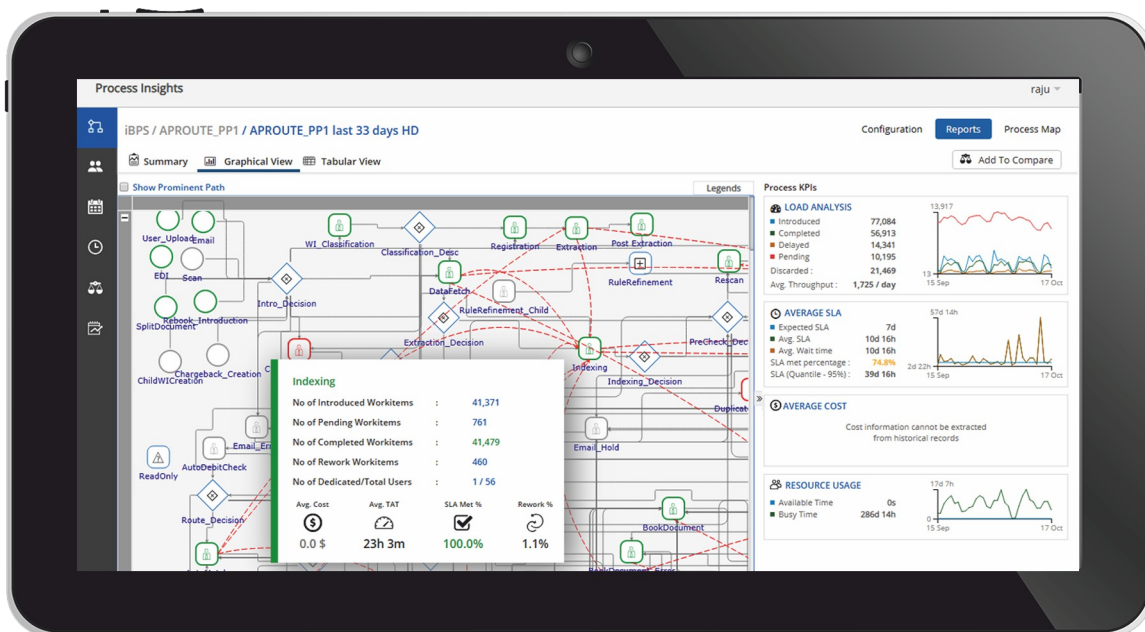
Process Insights

raju

iBPS / APROUTE_PP1 / APROUTE_PP1 last 33 days HD

Configuration Reports Process Map

Summary Graphical View Tabular View

Add To Compare

Show Prominent Path

Legends

User_Upload Email EDI Scan SplitDocument Rebook_Introduction ChildWICreation Chargeback_Creation WI_Classification Classification_Desc Registration Extraction Post_Extraction Intro_Decision DataFetch RuleRefinement Rescan RuleRefinement_Child Extraction_Decision PreCheck_Dec Indexing Indexing_Decision Duplicat Email_Em Email_Hold AutoDebitCheck ReadOnly Route_Decision BookDocument

Indexing

No of Introduced Workitems : 41,371
No of Pending Workitems : 761
No of Completed Workitems : 41,479
No of Rework Workitems : 460
No of Dedicated/Total Users : 1 / 56

| Avg. Cost | Avg. TAT | SLA Met % | Rework % |
|---|---|---|---|
| 0.0 $ | 23h 3m | 100.0% | 1.1% |

Process KPIs

LOAD ANALYSIS
Introduced 77,084
Completed 56,913
Delayed 14,341
Pending 10,195
Discarded : 21,469
Avg. Throughput : 1,725 / day
13,917
13
15 Sep 17 Oct

AVERAGE SLA
Expected SLA 7d
Avg. SLA 10d 16h
Avg. Wait time 10d 16h
SLA met percentage : 74.8%
SLA (Quantile - 95%) : 39d 16h
57d 14h
2d 22h
15 Sep 17 Oct

AVERAGE COST
Cost information cannot be extracted from historical records

RESOURCE USAGE
Available Time 0s
Busy Time 286d 14h
17d 7h
0
15 Sep 17 Oct